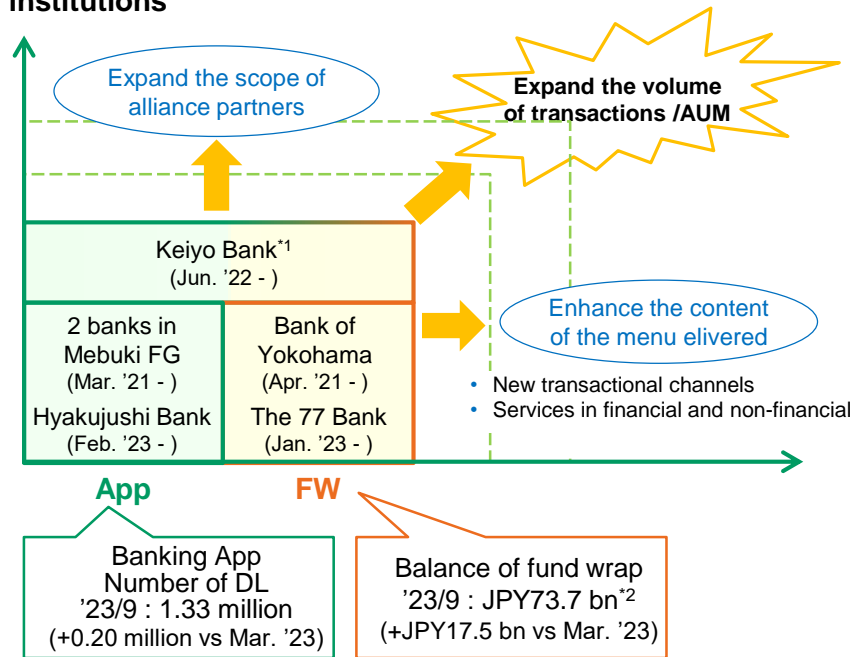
Institutions

Expand the scope of alliance partners

Expand the volume of transactions /AUM

Keiyo Bank$^{*1}$
(Jun. ’22 - )

2 banks in Mebuki FG
(Mar. ’21 - )
Hyakujushi Bank
(Feb. ’23 - )

Bank of Yokohama
(Apr. ’21 - )
The 77 Bank
(Jan. ’23 - )

Enhance the content of the menu elivered

• New transactional channels
• Services in financial and non-financial

App

FW

Banking App
Number of DL
’23/9 : 1.33 million
(+0.20 million vs Mar. ’23)

Balance of fund wrap
’23/9 : JPY73.7 bn$^{*2}$
(+JPY17.5 bn vs Mar. ’23)